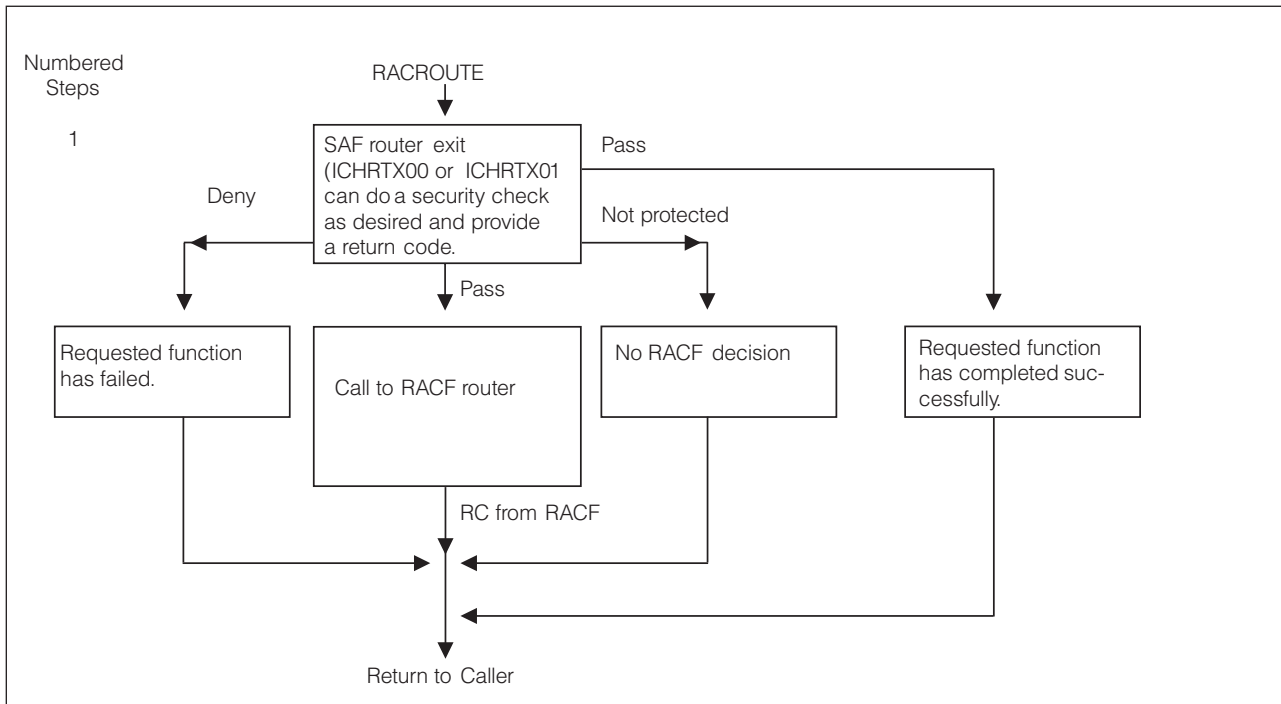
Numbered Steps

1

RACROUTE

SAF router exit (ICHRTX00 or ICHRTX01 can do a security check as desired and provide a return code.

Pass

Deny

Not protected

Pass

Requested function has failed.

Call to RACF router

No RACF decision

Requested function has completed successfully.

RC from RACF

Return to Caller